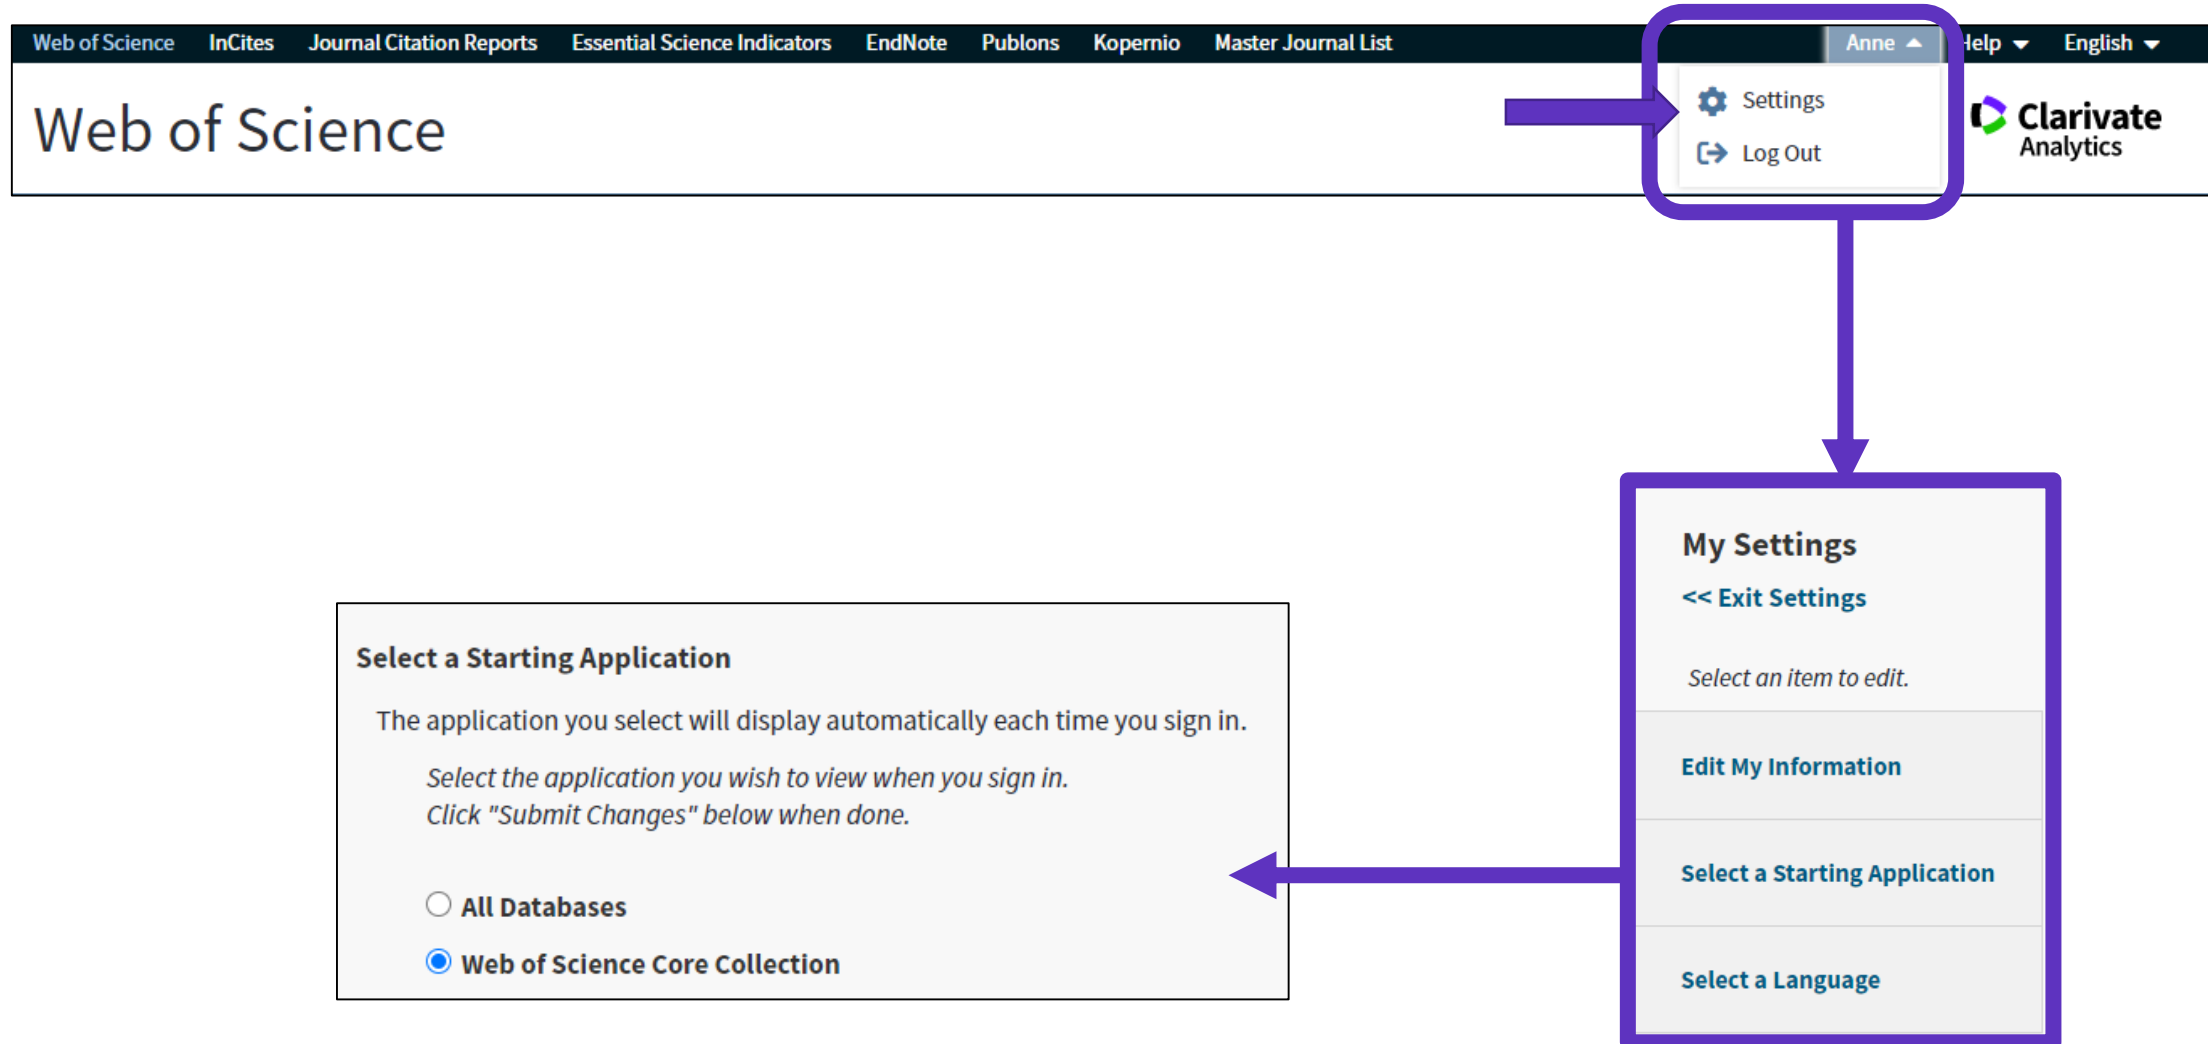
Web of Science InCites Journal Citation Reports Essential Science Indicators EndNote Publons Kopernio Master Journal List Anne Help English

Web of Science

Settings
Log Out

Clarivate Analytics

My Settings
<< Exit Settings

Select an item to edit.

Edit My Information

Select a Starting Application

Select a Language

Select a Starting Application

The application you select will display automatically each time you sign in.

*Select the application you wish to view when you sign in.*
*Click "Submit Changes" below when done.*

All Databases

Web of Science Core Collection